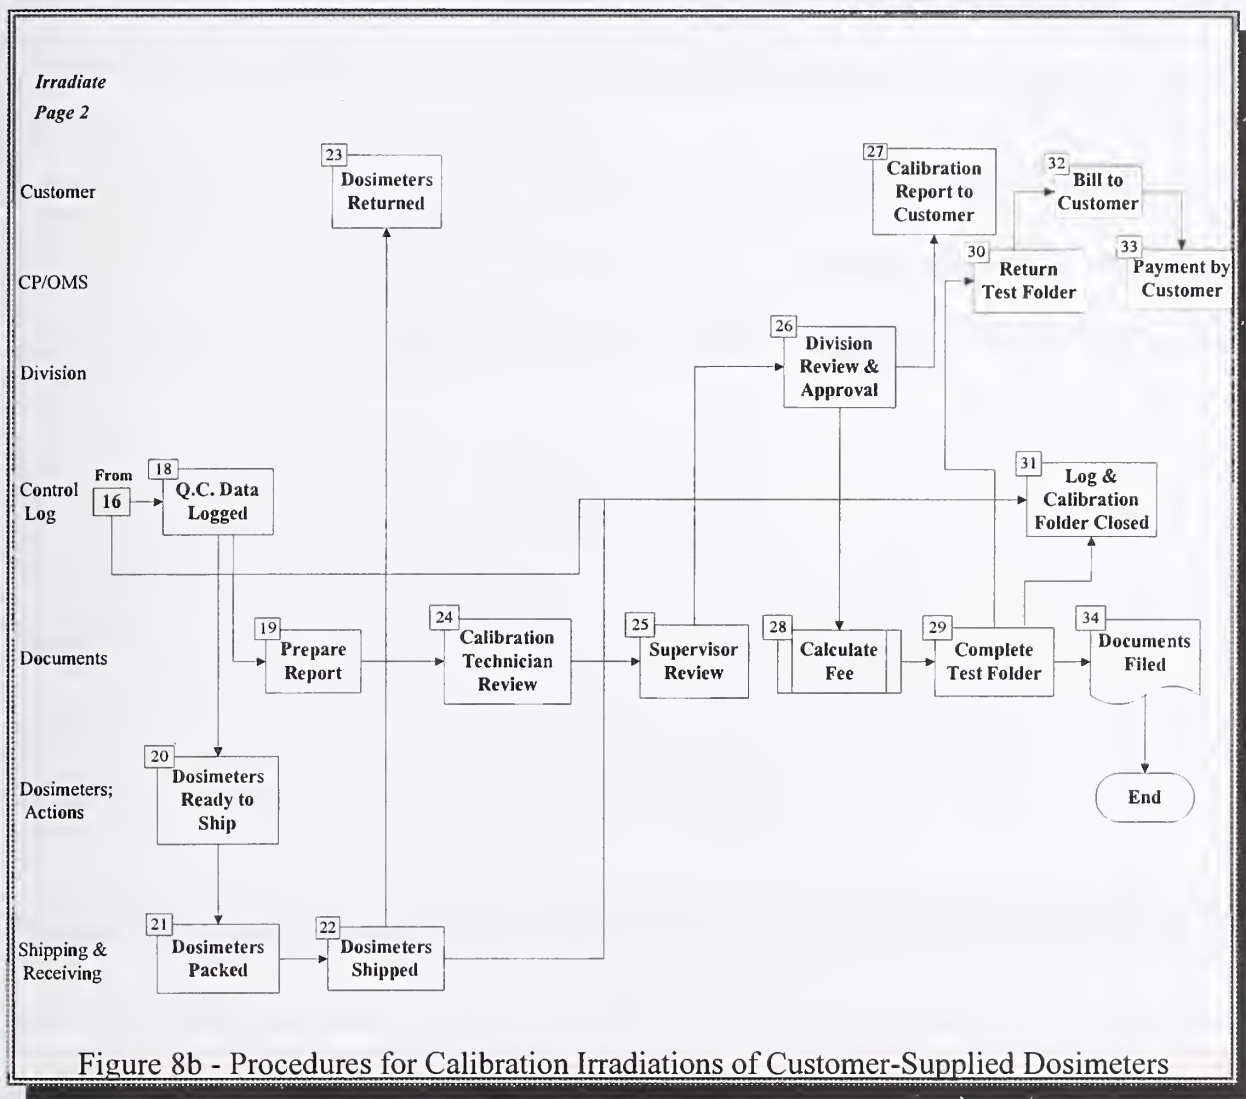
Irradiate

Page 2

Customer

CP/OMS

Division

Control Log

Documents

Dosimeters; Actions

Shipping & Receiving

23 Dosimeters Returned

27 Calibration Report to Customer

32 Bill to Customer

30 Return Test Folder

33 Payment by Customer

26 Division Review & Approval

From 16

18 Q.C. Data Logged

31 Log & Calibration Folder Closed

19 Prepare Report

24 Calibration Technician Review

25 Supervisor Review

28 Calculate Fee

29 Complete Test Folder

34 Documents Filed

20 Dosimeters Ready to Ship

End

21 Dosimeters Packed

22 Dosimeters Shipped

Figure 8b - Procedures for Calibration Irradiations of Customer-Supplied Dosimeters